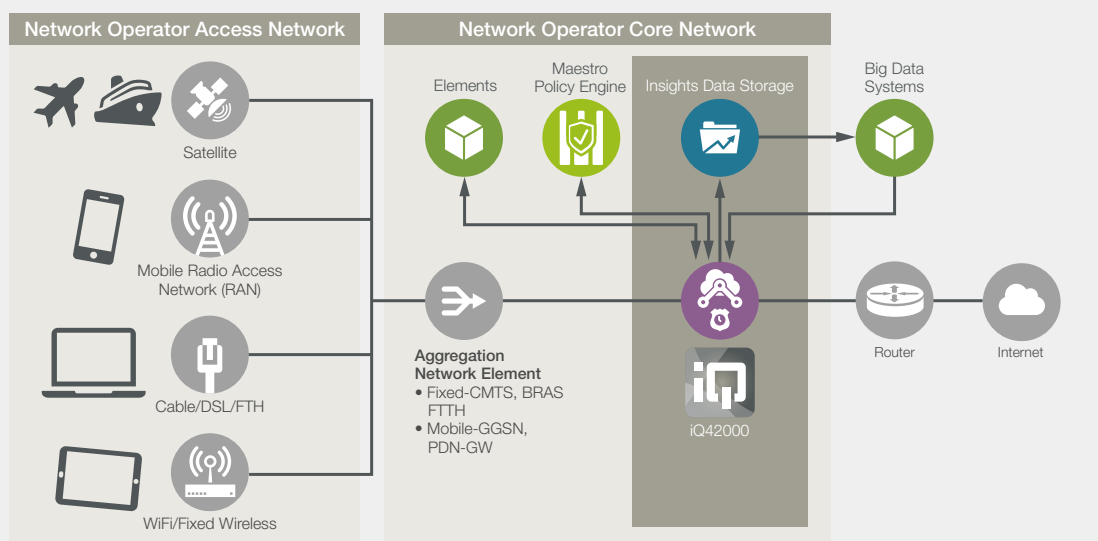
Network Operator Access Network

Network Operator Core Network

Satellite

Mobile Radio Access Network (RAN)

Cable/DSL/FTH

WiFi/Fixed Wireless

Elements

Maestro Policy Engine

Insights Data Storage

Big Data Systems

Aggregation Network Element
• Fixed-CMTS, BRAS FTTH
• Mobile-GGSN, PDN-GW

iQ

iQ42000

Router

Internet